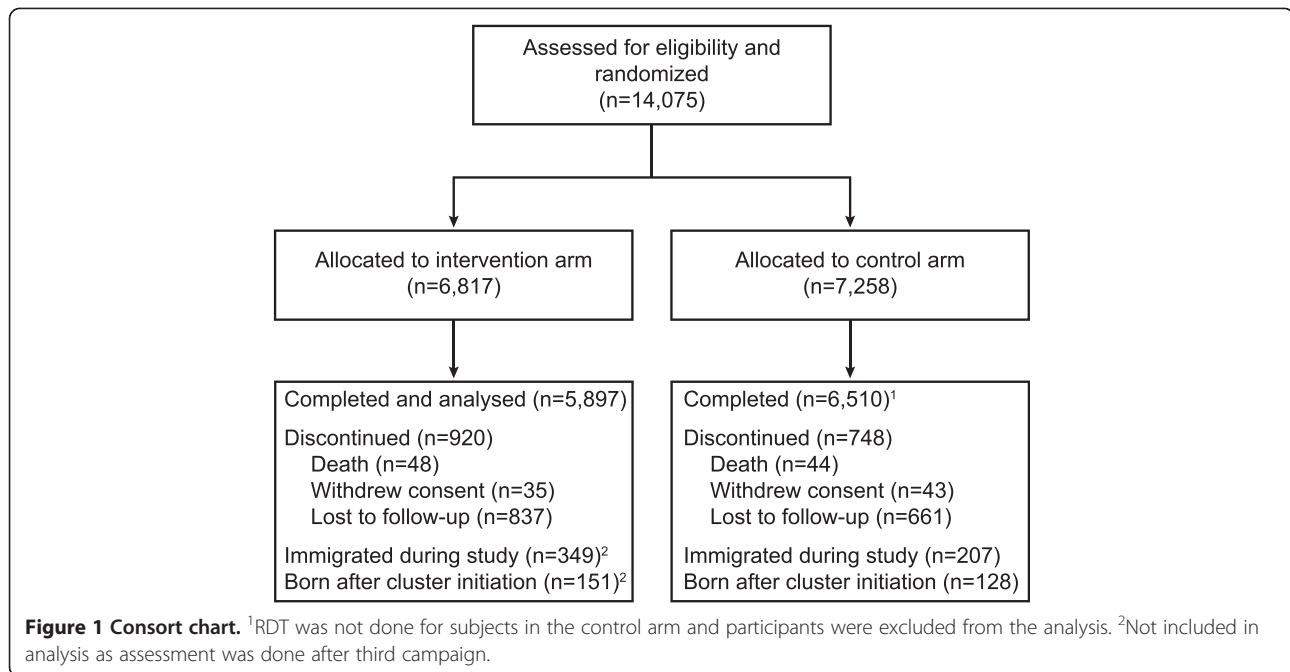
Assessed for eligibility and randomized (n=14,075)

Allocated to intervention arm (n=6,817)

Allocated to control arm (n=7,258)

Completed and analysed (n=5,897)

Discontinued (n=920)
Death (n=48)
Withdrew consent (n=35)
Lost to follow-up (n=837)

Immigrated during study (n=349)$^2$
Born after cluster initiation (n=151)$^2$

Completed (n=6,510)$^1$

Discontinued (n=748)
Death (n=44)
Withdrew consent (n=43)
Lost to follow-up (n=661)

Immigrated during study (n=207)
Born after cluster initiation (n=128)

**Figure 1 Consort chart.** $^1$RDT was not done for subjects in the control arm and participants were excluded from the analysis. $^2$Not included in analysis as assessment was done after third campaign.